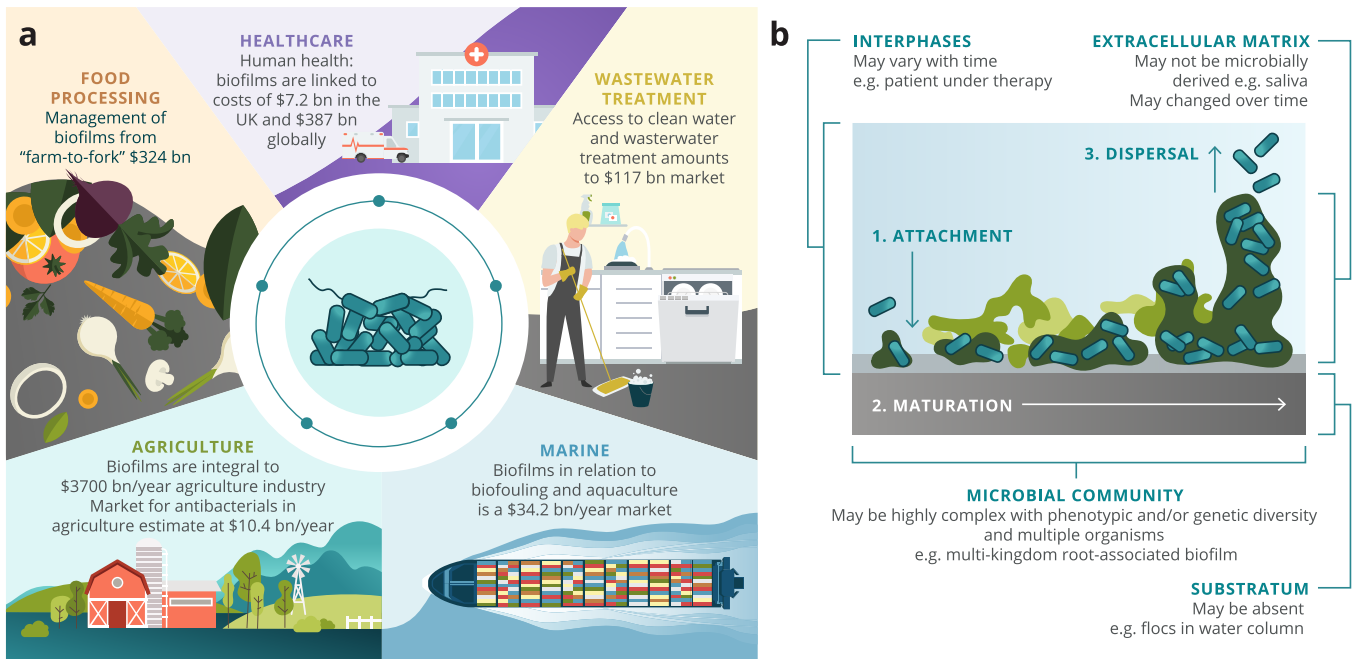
a

FOOD PROCESSING
Management of biofilms from "farm-to-fork" $324 bn

HEALTHCARE
Human health: biofilms are linked to costs of $7.2 bn in the UK and $387 bn globally

WASTEWATER TREATMENT
Access to clean water and wasterwater treatment amounts to $117 bn market

AGRICULTURE
Biofilms are integral to $3700 bn/year agriculture industry
Market for antibacterials in agriculture estimate at $10.4 bn/year

MARINE
Biofilms in relation to biofouling and aquaculture is a $34.2 bn/year market

b

INTERPHASES
May vary with time
e.g. patient under therapy

EXTRACELLULAR MATRIX
May not be microbially derived e.g. saliva
May changed over time

3. DISPERSAL

1. ATTACHMENT

2. MATURATION

MICROBIAL COMMUNITY
May be highly complex with phenotypic and/or genetic diversity and multiple organisms
e.g. multi-kingdom root-associated biofilm

SUBSTRATUM
May be absent
e.g. flocs in water column